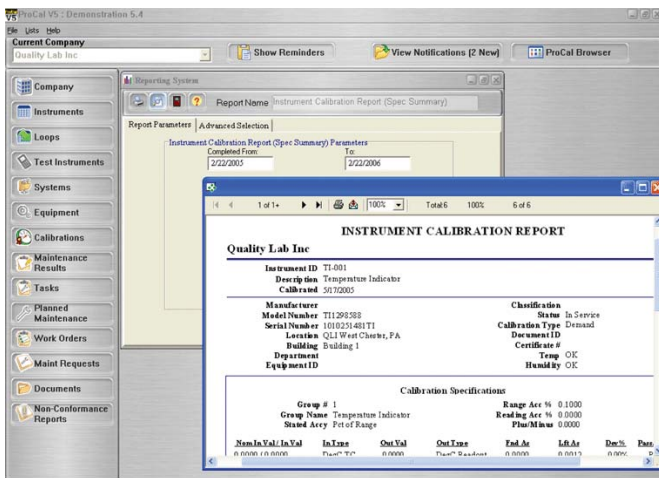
ProCal V5 : Demonstration 5.4
File Lists Help
Current Company
Quality Lab Inc
Show Reminders
View Notifications (2 New)
ProCal Browser

Company
Instruments
Loops
Test Instruments
Systems
Equipment
Calibrations
Maintenance Results
Tasks
Planned Maintenance
Work Orders
Maint Requests
Documents
Non-Conformance Reports

Reporting System
Report Name Instrument Calibration Report (Spec Summary)
Report Parameters Advanced Selection
Instrument Calibration Report (Spec Summary) Parameters
Completed From: 2/22/2005
To: 2/22/2006

1 of 1+ 100% Total 6 100% 6 of 6

INSTRUMENT CALIBRATION REPORT
Quality Lab Inc

Instrument ID TI-001
Description Temperature Indicator
Calibrated 5/17/2005

Manufacturer
Model Number TI1298588
Serial Number 1010251481TI
Location QLI West Chester, PA
Building Building 1
Department
Equipment ID

Classification
Status In Service
Calibration Type Demand
Document ID
Certificate #
Temp OK
Humidity OK

Calibration Specifications
Group # 1
Group Name Temperature Indicator
Stated Accy Pct of Range
Range Acc % 0.1000
Reading Acc % 0.0000
Plus/Minus 0.0000

| Nom In Val / In Val | In Type | Out Val | Out Type | Fnd As | Lft As | Dev% | Pass |
|---|---|---|---|---|---|---|---|
| 0.0000 / 0.0000 | DegC TC | 0.0000 | DegC Readout | 0.0000 | 0.0012 | 0.00% | P |